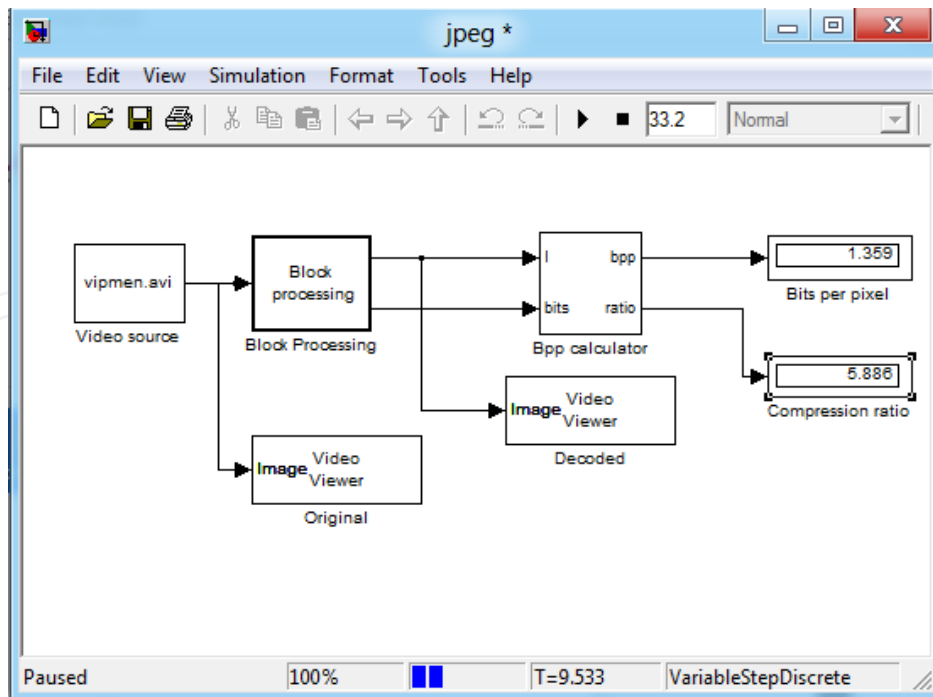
jpeg *

File Edit View Simulation Format Tools Help

33.2 Normal

vipmen.avi
Video source

Block processing
Block Processing

I bpp
bits ratio
Bpp calculator

1.359
Bits per pixel

5.886
Compression ratio

Image Video Viewer
Decoded

Image Video Viewer
Original

Paused 100% T=9.533 VariableStepDiscrete